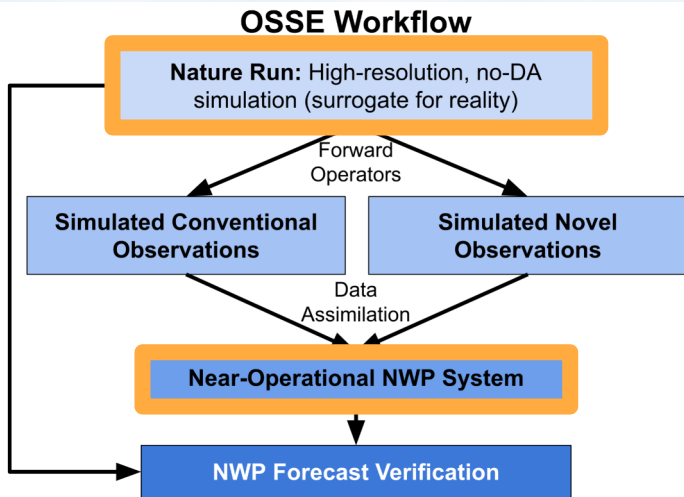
OSSE Workflow

Nature Run: High-resolution, no-DA simulation (surrogate for reality)

Forward Operators

Simulated Conventional Observations

Simulated Novel Observations

Data Assimilation

Near-Operational NWP System

NWP Forecast Verification